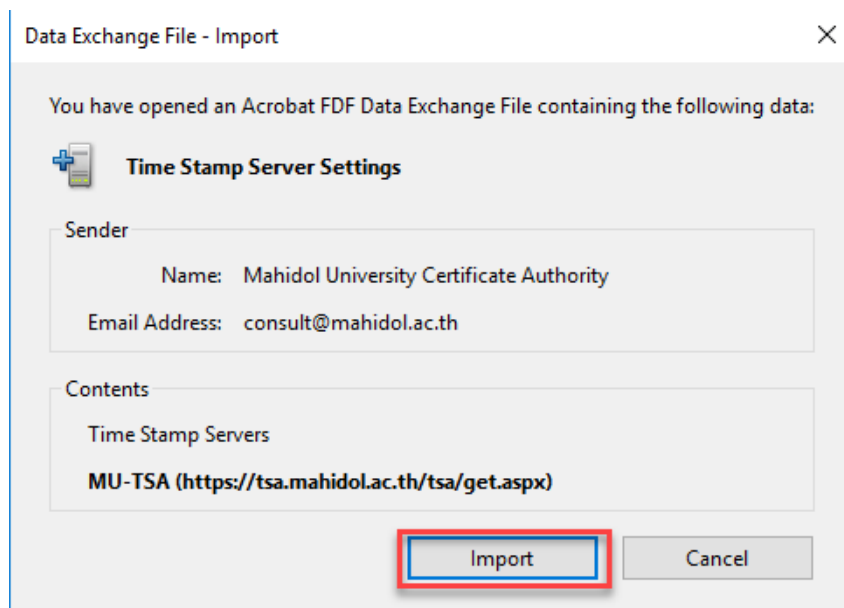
Data Exchange File - Import

You have opened an Acrobat FDF Data Exchange File containing the following data:

Time Stamp Server Settings

Sender

Name: Mahidol University Certificate Authority

Email Address: consult@mahidol.ac.th

Contents

Time Stamp Servers

MU-TSA (https://tsa.mahidol.ac.th/tsa/get.aspx)

Import

Cancel